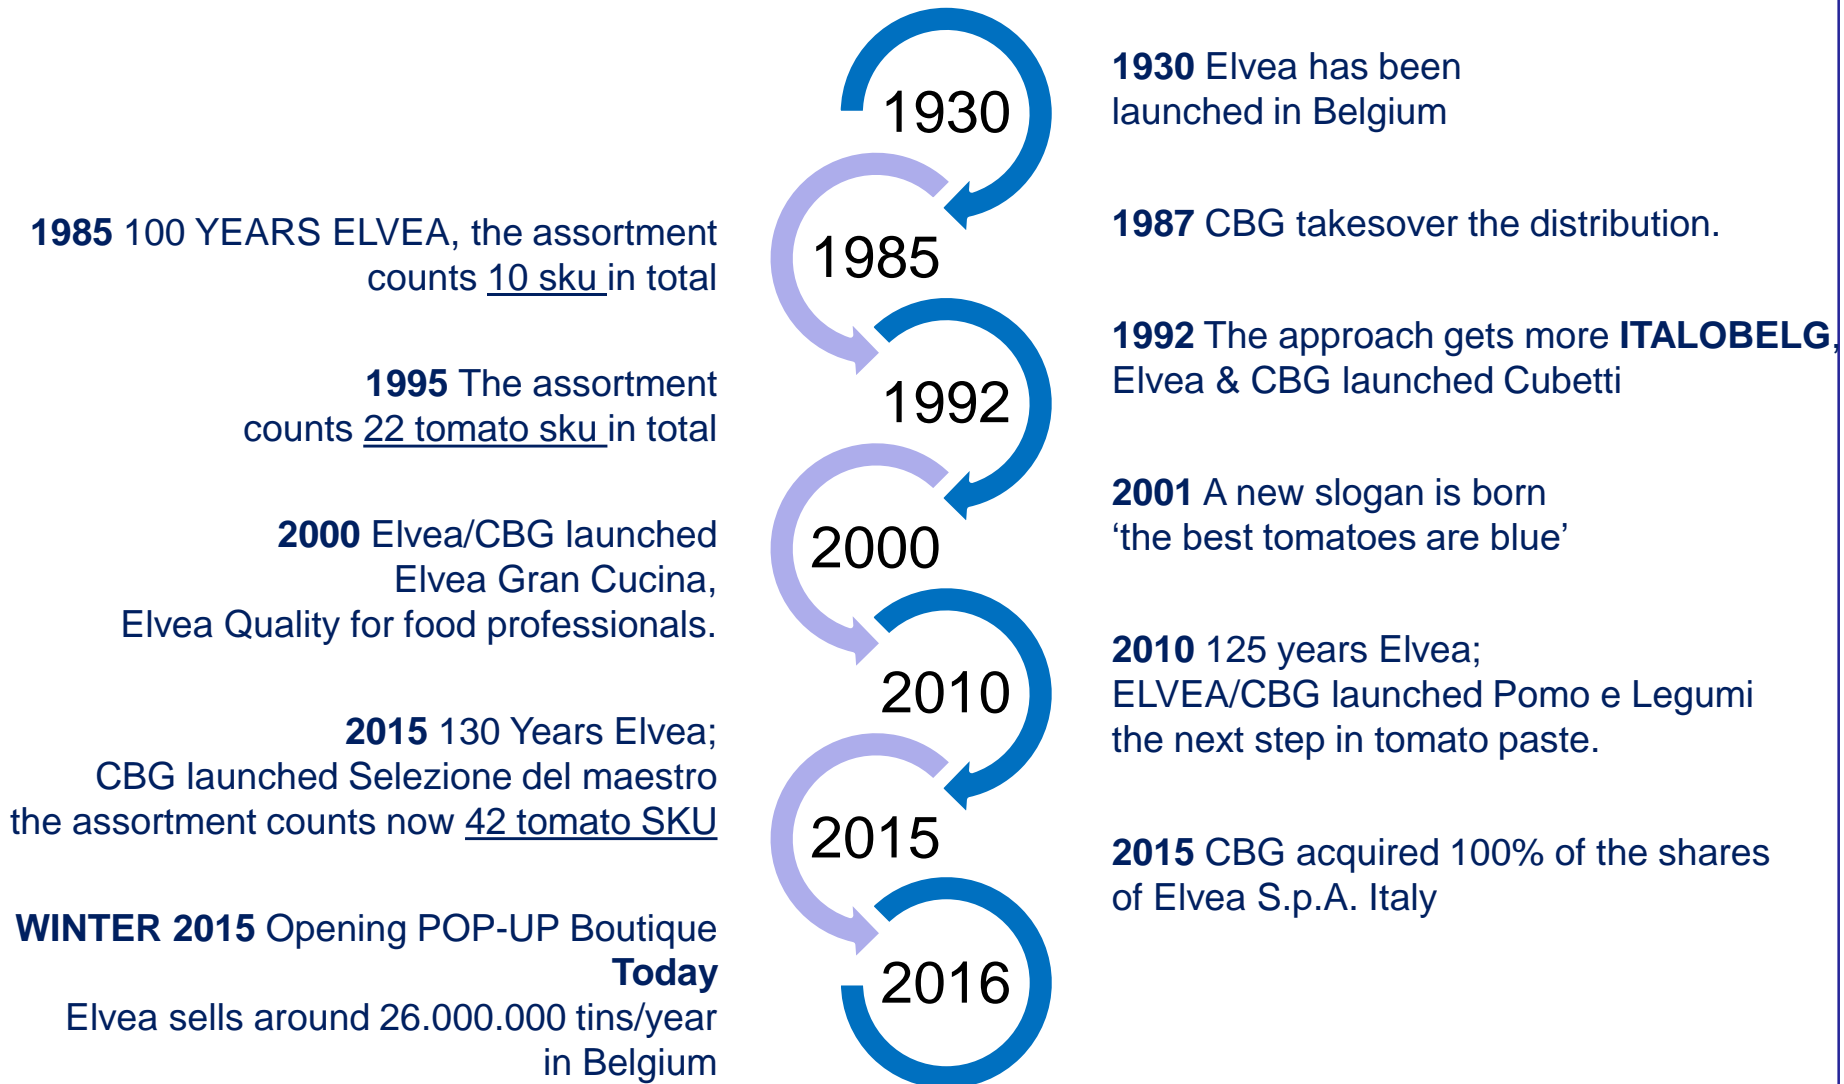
1930 Elvea has been launched in Belgium

1985 100 YEARS ELVEA, the assortment counts 10 sku in total

1987 CBG takesover the distribution.

1992 The approach gets more ITALOBELG, Elvea & CBG launched Cubetti

1995 The assortment counts 22 tomato sku in total

2001 A new slogan is born ‘the best tomatoes are blue’

2000 Elvea/CBG launched Elvea Gran Cucina, Elvea Quality for food professionals.

2010 125 years Elvea; ELVEA/CBG launched Pomo e Legumi the next step in tomato paste.

2015 130 Years Elvea; CBG launched Selezione del maestro the assortment counts now 42 tomato SKU

2015 CBG acquired 100% of the shares of Elvea S.p.A. Italy

WINTER 2015 Opening POP-UP Boutique

Today

Elvea sells around 26.000.000 tins/year in Belgium

1930

1985

1992

2000

2010

2015

2016